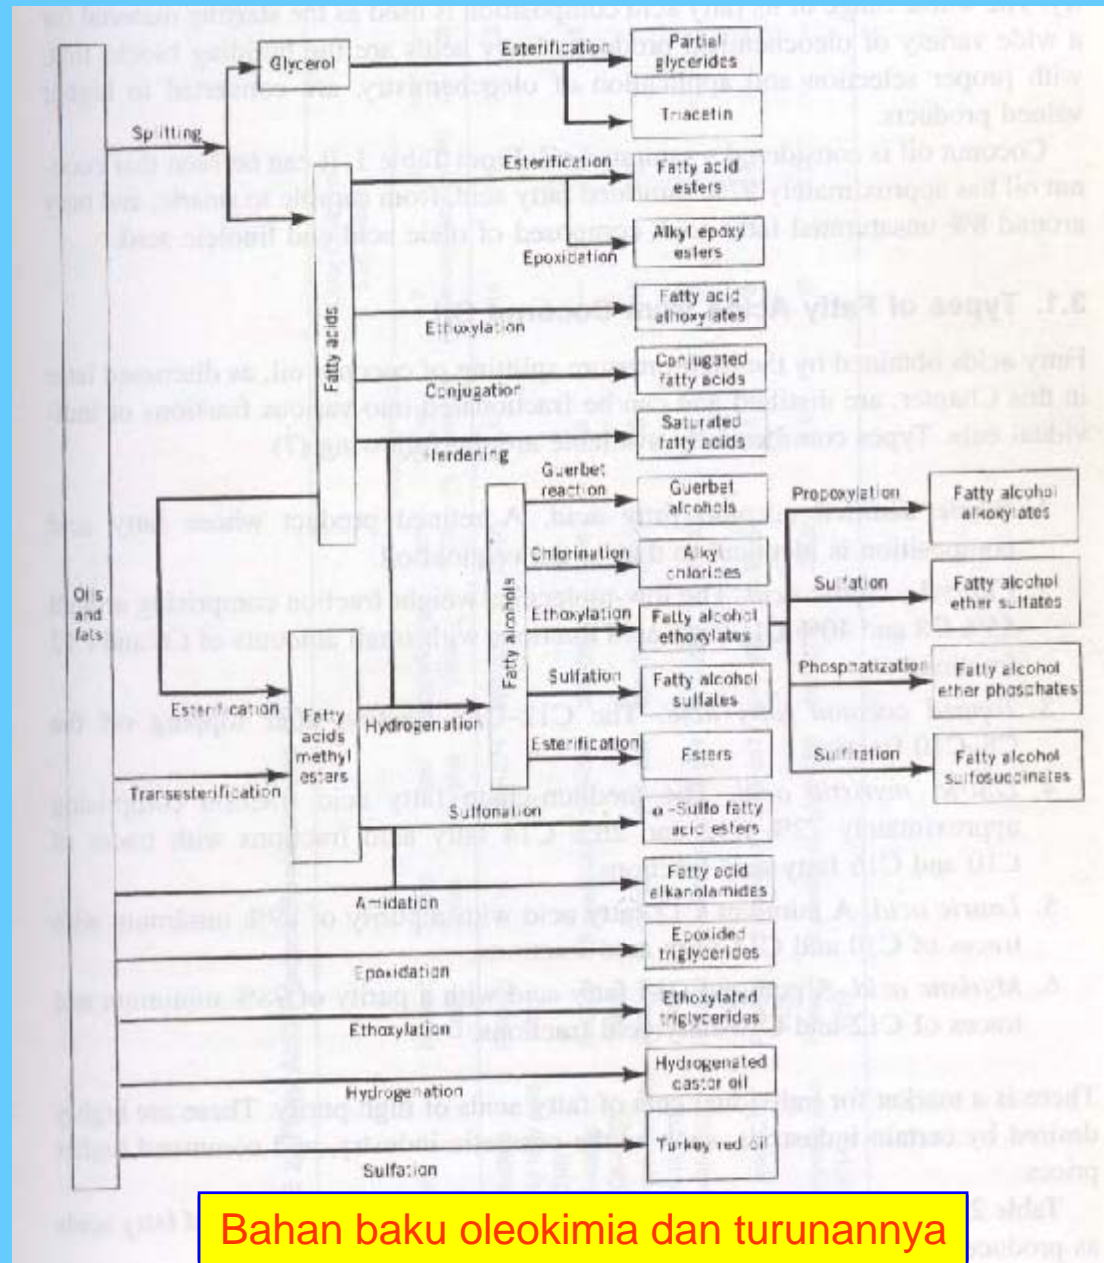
Oils and fats

Splitting

Glycerol

Esterification

Partial glycerides

Triacetin

Fatty acids

Esterification

Fatty acid esters

Alkyl epoxy esters

Epoxidation

Fatty acid alkoxylates

Ethoxylation

Conjugated fatty acids

Conjugation

Saturated fatty acids

Hardening

Guerbet reaction

Guerbet alcohols

Propoxylation

Fatty alcohol alkoxylates

Fatty alcohols

Chlorination

Alkyl chlorides

Sulfation

Fatty alcohol ether sulfates

Ethoxylation

Fatty alcohol ethoxylates

Sulfation

Fatty alcohol sulfates

Phosphatization

Fatty alcohol ether phosphates

Esterification

Fatty acids methyl esters

Hydrogenation

Esterification

Esters

Sulfation

Fatty alcohol sulfosuccinates

Transesterification

Sulfonation

α-Sulfo fatty acid esters

Fatty acid alkanolamides

Amidation

Epoxided triglycerides

Epoxidation

Ethoxylated triglycerides

Ethoxylation

Hydrogenated castor oil

Hydrogenation

Turkey red oil

Sulfation

Bahan baku oleokimia dan turunannya